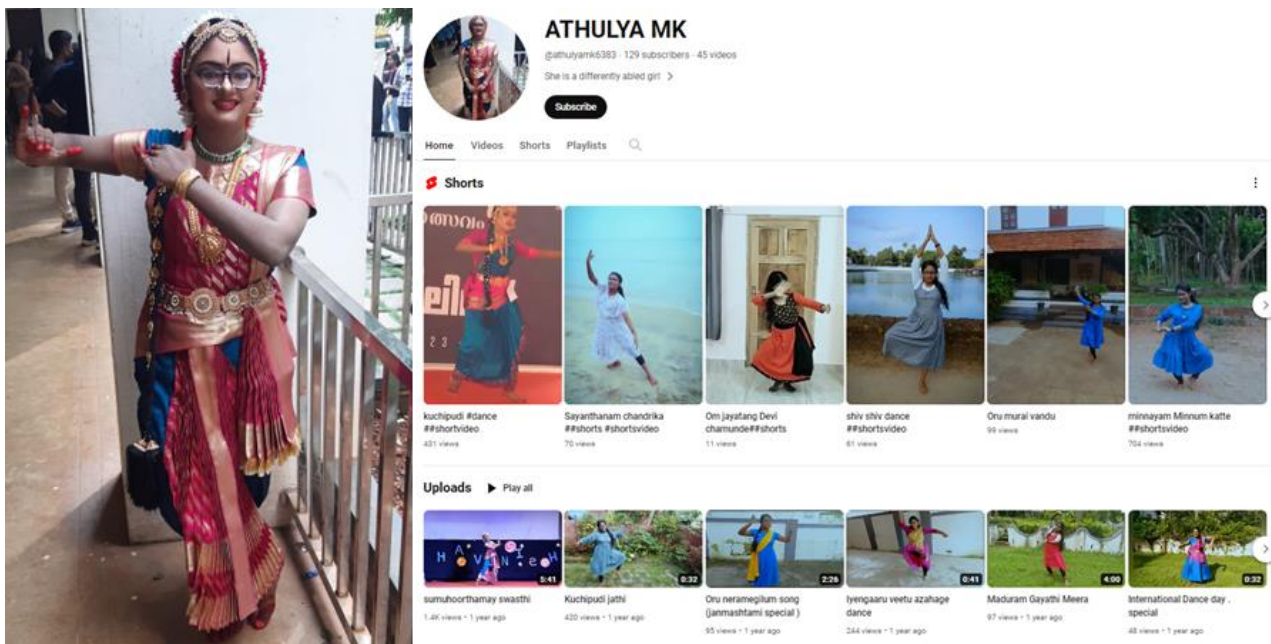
ATHULYA MK

@athulyamk6383 · 129 subscribers · 45 videos

She is a differently abled girl >

Subscribe

Home Videos Shorts Playlists

Shorts

kuchipudi #dance ##shortvideo
431 views

Sayanthanam chandrika ##shorts #shortsvideo
70 views

Om jayatang Devi chamunde##shorts
11 views

shiv shiv dance ##shortsvideo
61 views

Oru murai vandu
99 views

minnayam Minnum katte ##shortsvideo
704 views

Uploads Play all

5:41
sumuhoorthamay swasthi
1.4K views • 1 year ago

0:32
Kuchipudi jathi
420 views • 1 year ago

2:26
Oru neramegilum song (janmashtami special )
95 views • 1 year ago

0:41
Iyengaaru veetu azhage dance
244 views • 1 year ago

4:00
Maduram Gayathi Meera
97 views • 1 year ago

0:32
International Dance day . special
48 views • 1 year ago